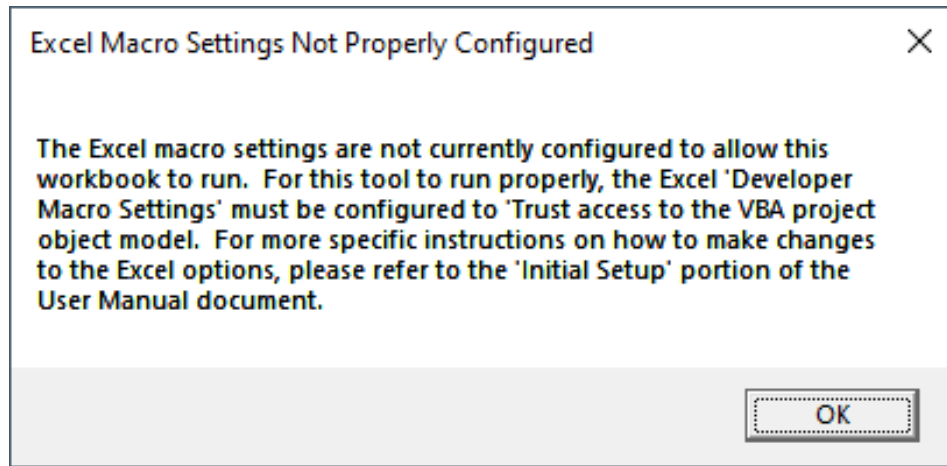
Excel Macro Settings Not Properly Configured

×

The Excel macro settings are not currently configured to allow this workbook to run. For this tool to run properly, the Excel 'Developer Macro Settings' must be configured to 'Trust access to the VBA project object model. For more specific instructions on how to make changes to the Excel options, please refer to the 'Initial Setup' portion of the User Manual document.

OK